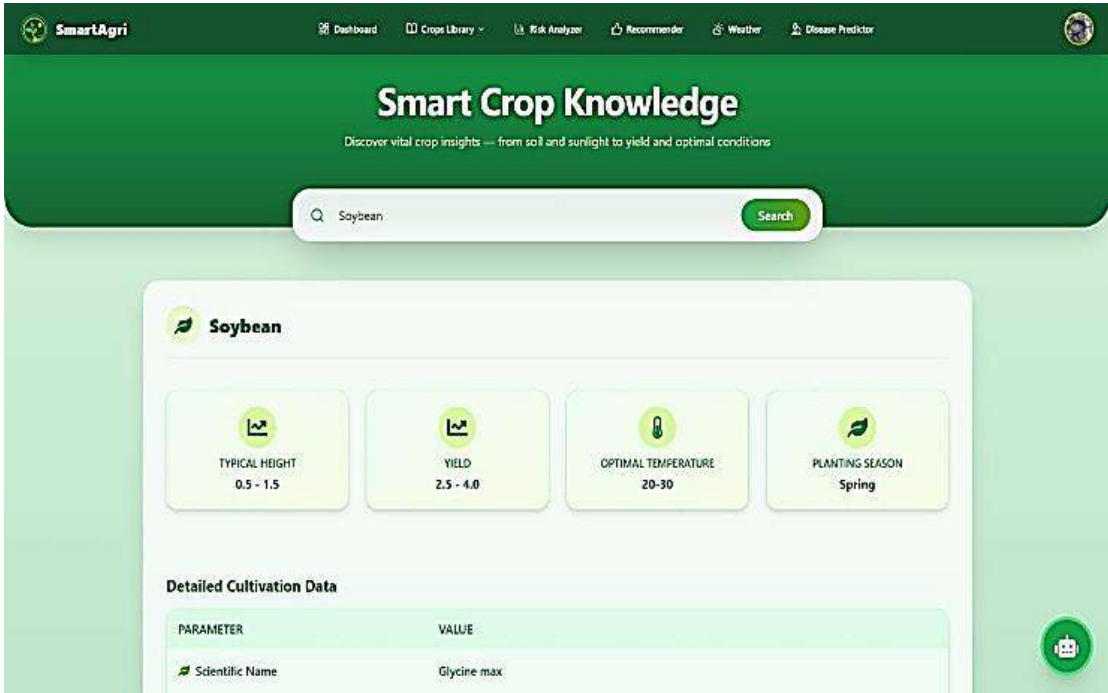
SmartAgri

Dashboard
Crops Library
Risk Analyzer
Recommender
Weather
Disease Predictor

Smart Crop Knowledge

Discover vital crop insights — from soil and sunlight to yield and optimal conditions

Soybean
Search

Soybean

TYPICAL HEIGHT
0.5 - 1.5

YIELD
2.5 - 4.0

OPTIMAL TEMPERATURE
20-30

PLANTING SEASON
Spring

Detailed Cultivation Data

| PARAMETER | VALUE |
|---|---|
| Scientific Name | Glycine max |